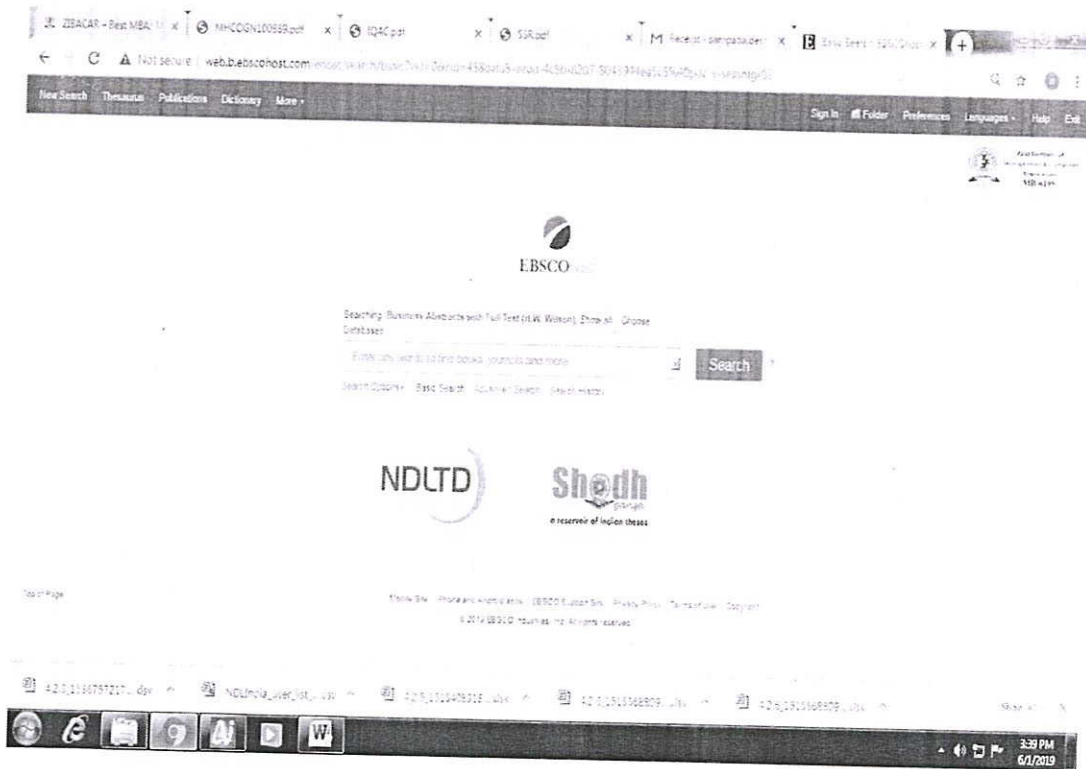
ZIBACAR - Best MBA × MHCOGN10093.pdf × IQAC.pdf × SSR.pdf × M Receipt × E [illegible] ×

Not secure | web.b.ebscohost.com/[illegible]

New Search Thesaurus Publications Dictionary More ▾

Sign In Folder Preferences Languages ▾ Help Exit

EBSCO

Searching: Business Abstracts with Full Text (H.W. Wilson) Show all Choose Databases

Enter any words to find books, journals and more

Search

Search Options ▸ Basic Search Advanced Search Search History

NDLTD

Shodh
a reservoir of indian theses

Top of Page

Mobile Site | iPhone and Android apps | EBSCO Support Site | Privacy Policy | Terms of Use | Copyright

© 2019 EBSCO Industries, Inc. All rights reserved.

42.0_15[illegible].csv NDLIndia_user_list_.csv 42.0_1515406315 .xlsx 42.0_1515368809 .xlsx 42.0_1515368809 .xlsx Show all

3:39 PM
6/1/2019